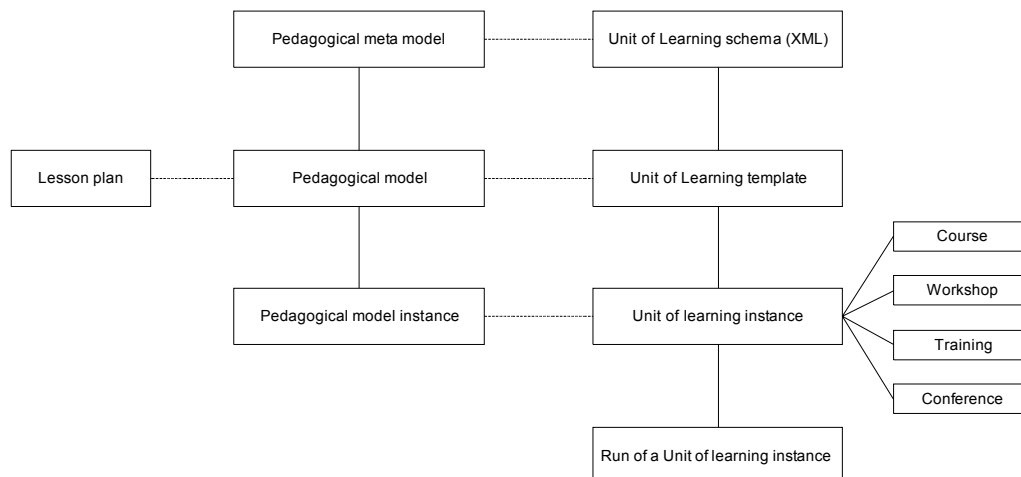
Pedagogical meta model

Unit of Learning schema (XML)

Lesson plan

Pedagogical model

Unit of Learning template

Course

Workshop

Pedagogical model instance

Unit of learning instance

Training

Conference

Run of a Unit of learning instance